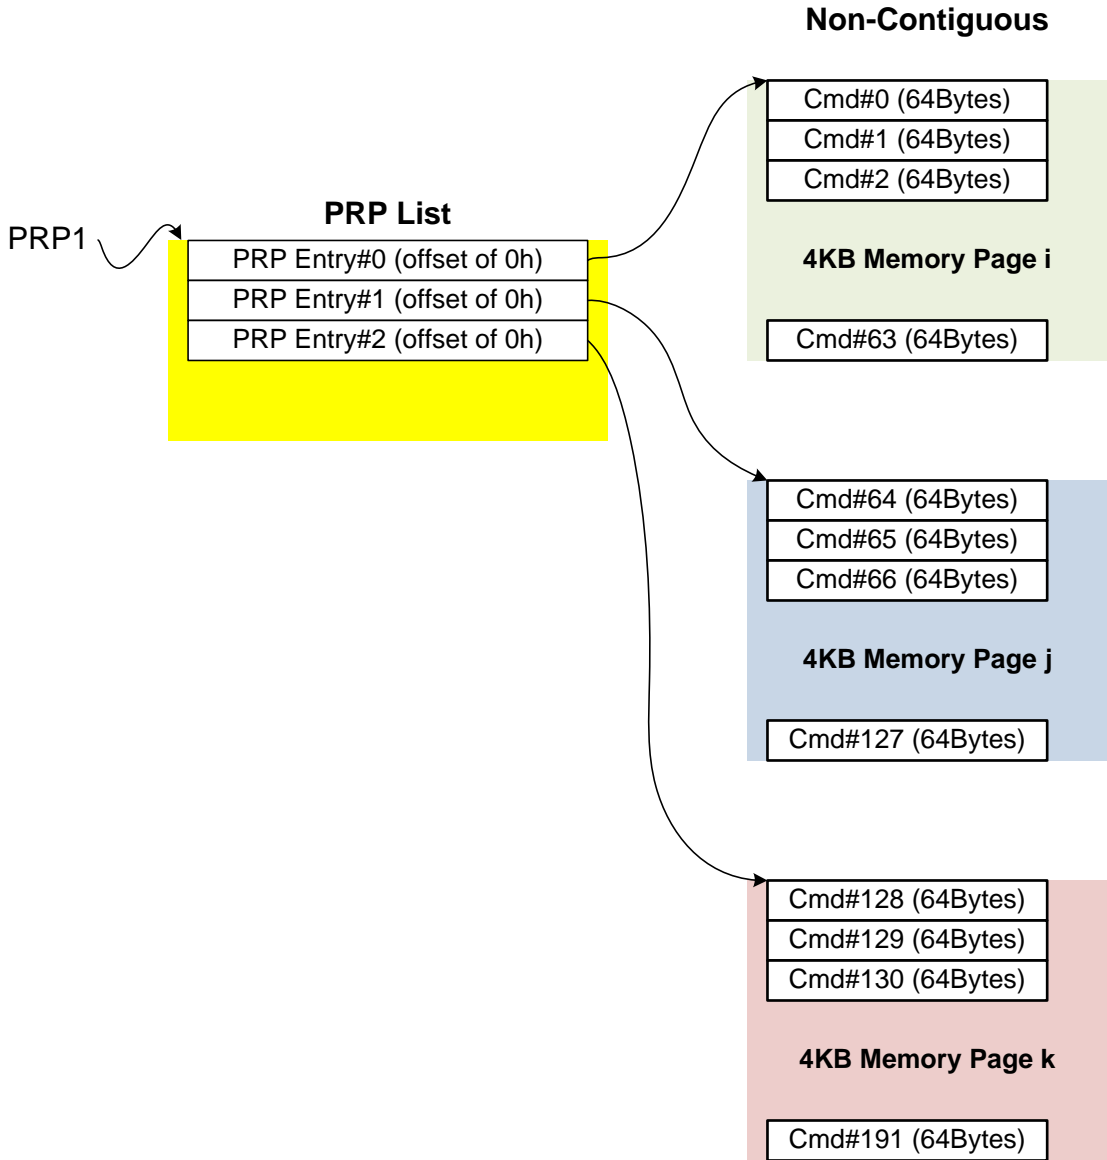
Non-Contiguous

PRP1

PRP List

PRP Entry#0 (offset of 0h)
PRP Entry#1 (offset of 0h)
PRP Entry#2 (offset of 0h)

Cmd#0 (64Bytes)
Cmd#1 (64Bytes)
Cmd#2 (64Bytes)

4KB Memory Page i

Cmd#63 (64Bytes)

Cmd#64 (64Bytes)
Cmd#65 (64Bytes)
Cmd#66 (64Bytes)

4KB Memory Page j

Cmd#127 (64Bytes)

Cmd#128 (64Bytes)
Cmd#129 (64Bytes)
Cmd#130 (64Bytes)

4KB Memory Page k

Cmd#191 (64Bytes)